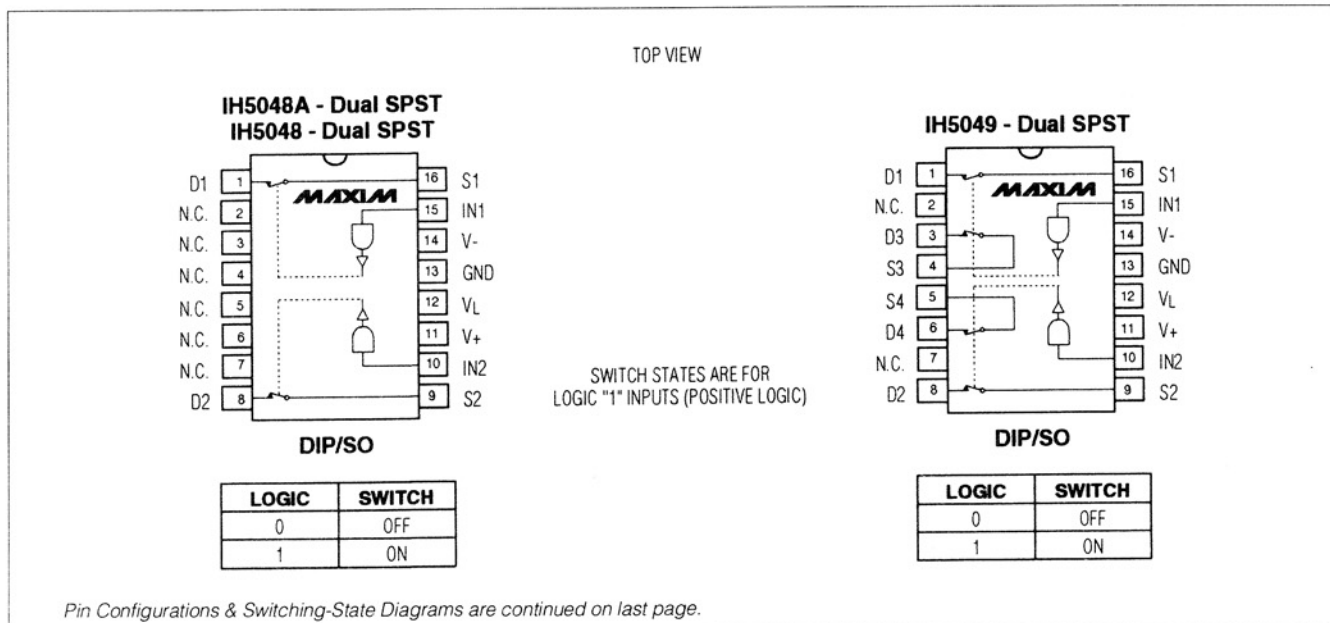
TOP VIEW

IH5048A - Dual SPST
IH5048 - Dual SPST

D1 1
N.C. 2
N.C. 3
N.C. 4
N.C. 5
N.C. 6
N.C. 7
D2 8

16 S1
15 IN1
14 V-
13 GND
12 $V_L$
11 V+
10 IN2
9 S2

MAXIM

DIP/SO

| LOGIC | SWITCH |
|---|---|
| 0 | OFF |
| 1 | ON |

SWITCH STATES ARE FOR LOGIC "1" INPUTS (POSITIVE LOGIC)

IH5049 - Dual SPST

D1 1
N.C. 2
D3 3
S3 4
S4 5
D4 6
N.C. 7
D2 8

16 S1
15 IN1
14 V-
13 GND
12 $V_L$
11 V+
10 IN2
9 S2

MAXIM

DIP/SO

| LOGIC | SWITCH |
|---|---|
| 0 | OFF |
| 1 | ON |

Pin Configurations & Switching-State Diagrams are continued on last page.